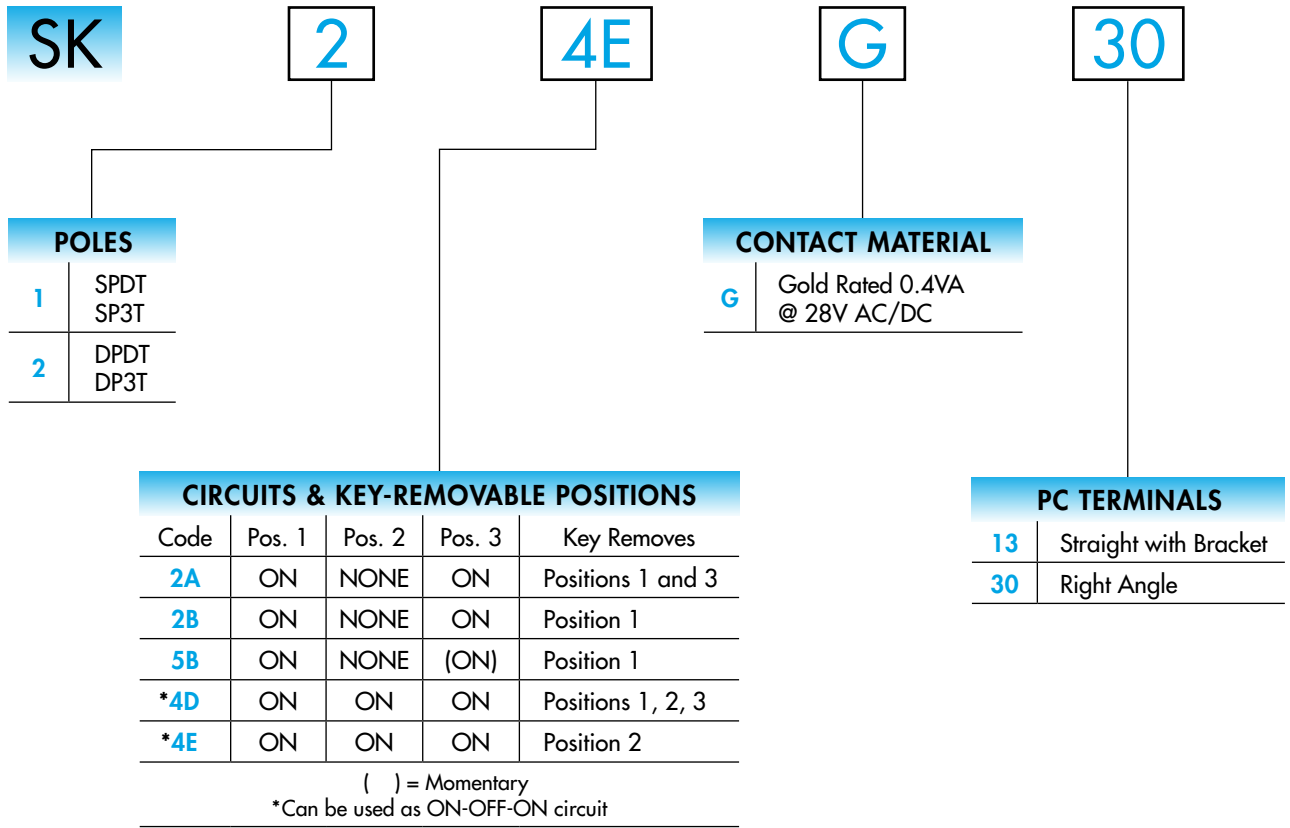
SK 2 4E G 30

POLES

| | |
|---|---|
| 1 | SPDT SP3T |
| 2 | DPDT DP3T |

CONTACT MATERIAL

| | |
|---|---|
| G | Gold Rated 0.4VA @ 28V AC/DC |

CIRCUITS & KEY-REMOVABLE POSITIONS

| Code | Pos. 1 | Pos. 2 | Pos. 3 | Key Removes |
|---|---|---|---|---|
| 2A | ON | NONE | ON | Positions 1 and 3 |
| 2B | ON | NONE | ON | Position 1 |
| 5B | ON | NONE | (ON) | Position 1 |
| *4D | ON | ON | ON | Positions 1, 2, 3 |
| *4E | ON | ON | ON | Position 2 |

( ) = Momentary
*Can be used as ON-OFF-ON circuit

PC TERMINALS

| | |
|---|---|
| 13 | Straight with Bracket |
| 30 | Right Angle |